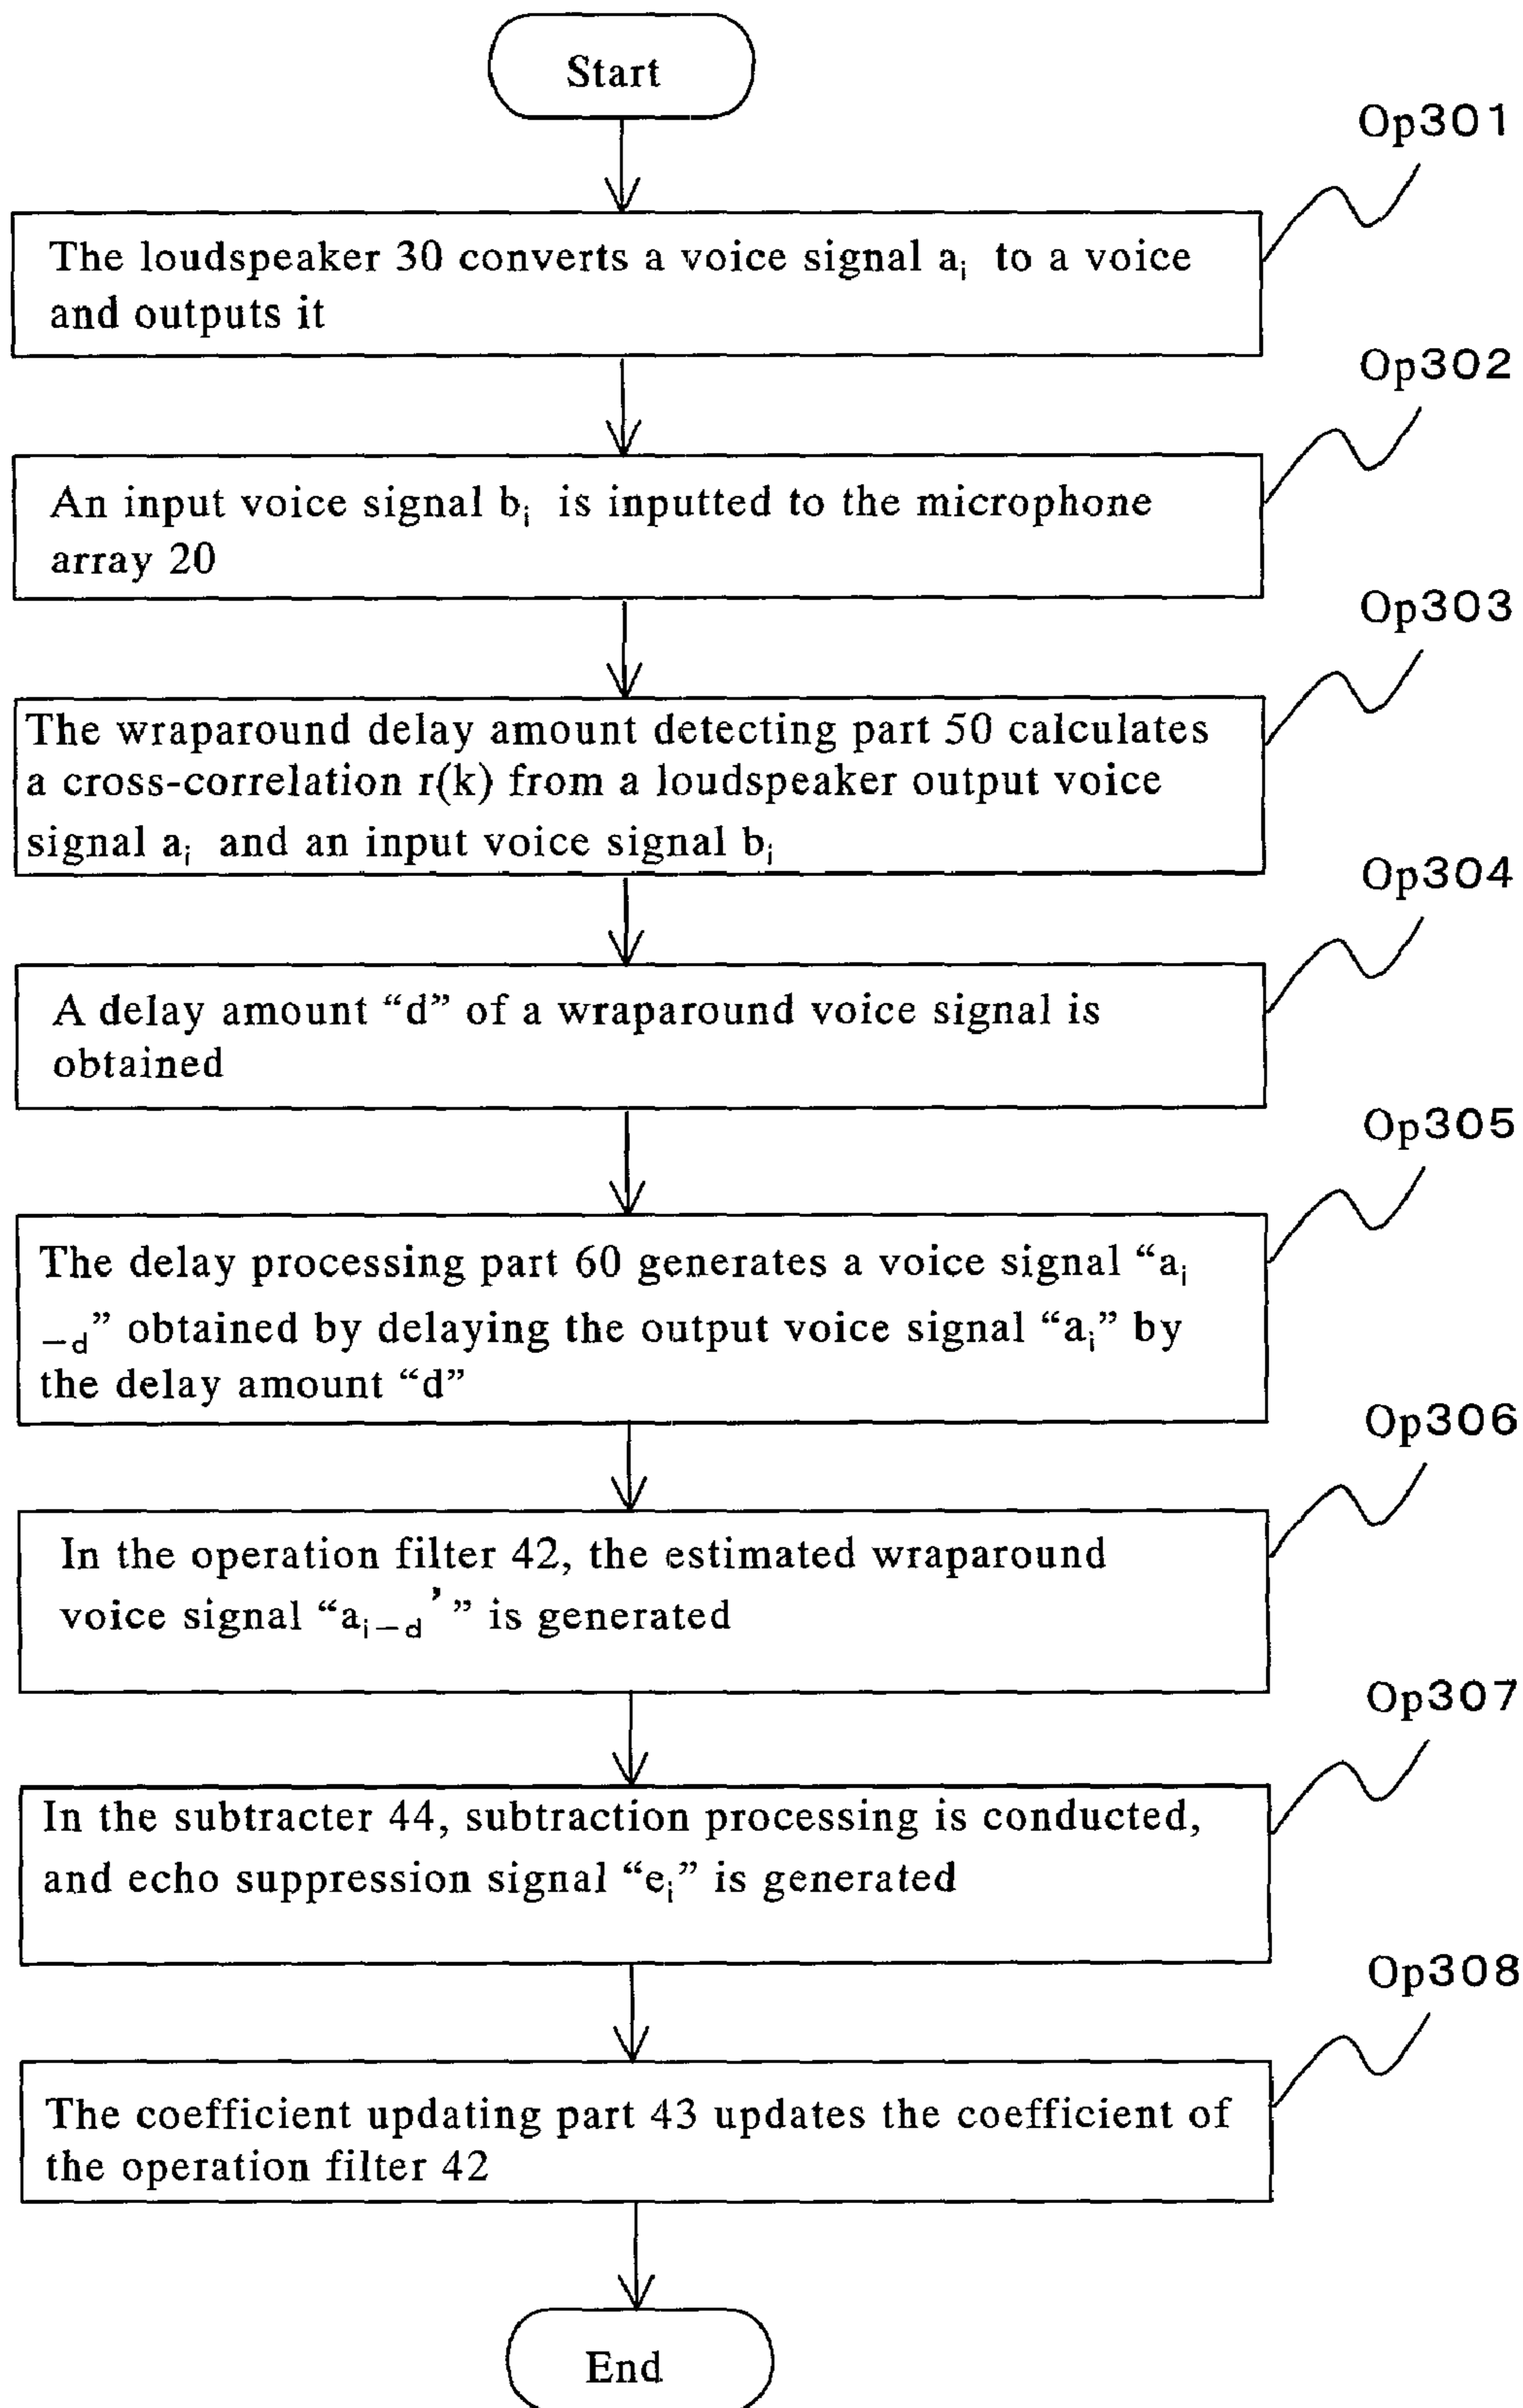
Start

Op301

The loudspeaker 30 converts a voice signal $a_i$ to a voice and outputs it

Op302

An input voice signal $b_i$ is inputted to the microphone array 20

Op303

The wraparound delay amount detecting part 50 calculates a cross-correlation r(k) from a loudspeaker output voice signal $a_i$ and an input voice signal $b_i$

Op304

A delay amount "d" of a wraparound voice signal is obtained

Op305

The delay processing part 60 generates a voice signal "$a_{i-d}$" obtained by delaying the output voice signal "$a_i$" by the delay amount "d"

Op306

In the operation filter 42, the estimated wraparound voice signal "$a_{i-d}'$" is generated

Op307

In the subtracter 44, subtraction processing is conducted, and echo suppression signal "$e_i$" is generated

Op308

The coefficient updating part 43 updates the coefficient of the operation filter 42

End